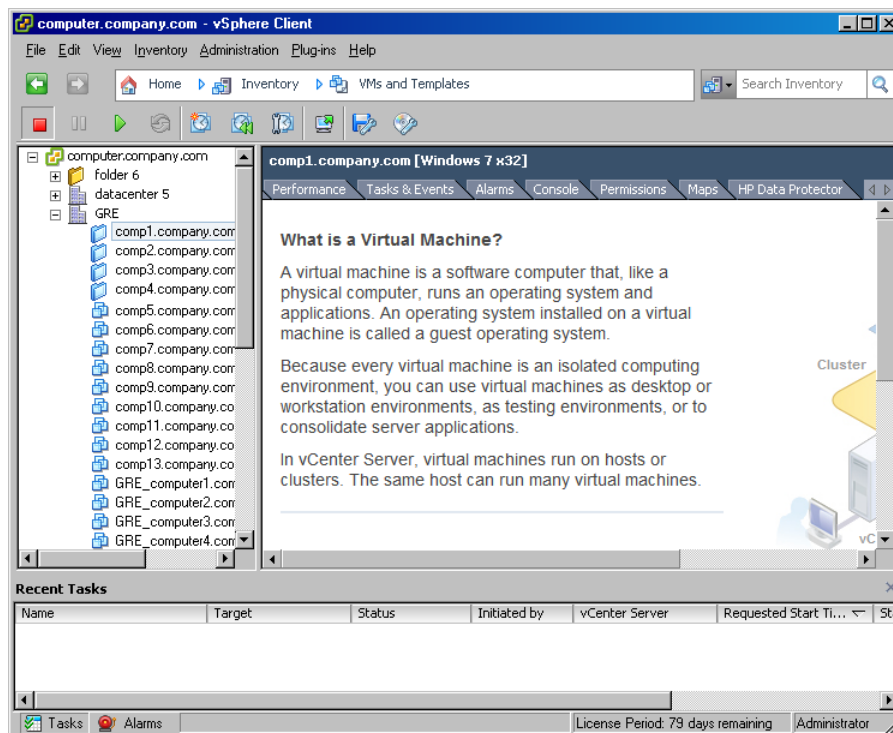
computer.company.com - vSphere Client

File Edit View Inventory Administration Plug-ins Help

Home Inventory VMs and Templates

Search Inventory

computer.company.com
folder 6
datacenter 5
GRE
comp1.company.com
comp2.company.com
comp3.company.com
comp4.company.com
comp5.company.com
comp6.company.com
comp7.company.com
comp8.company.com
comp9.company.com
comp10.company.co
comp11.company.co
comp12.company.co
comp13.company.co
GRE_computer1.com
GRE_computer2.com
GRE_computer3.com
GRE_computer4.com

comp1.company.com [Windows 7 x32]

Performance Tasks & Events Alarms Console Permissions Maps HP Data Protector

What is a Virtual Machine?

A virtual machine is a software computer that, like a physical computer, runs an operating system and applications. An operating system installed on a virtual machine is called a guest operating system.

Because every virtual machine is an isolated computing environment, you can use virtual machines as desktop or workstation environments, as testing environments, or to consolidate server applications.

In vCenter Server, virtual machines run on hosts or clusters. The same host can run many virtual machines.

Cluster

vC

Recent Tasks

| Name | Target | Status | Initiated by | vCenter Server | Requested Start Ti... | St |
|---|---|---|---|---|---|---|

Tasks Alarms

License Period: 79 days remaining Administrator